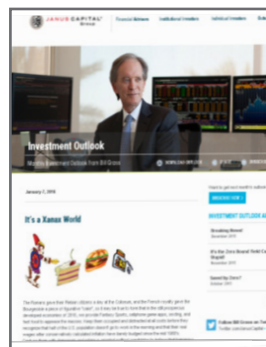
JANUS CAPITAL Group

Financial Advisors

Institutional Investors

Individual Investors

Investment Outlook

Monthly Investment Outlook from Bill Gross

DOWNLOAD OUTLOOK

January 7, 2016

It's a Xanax World

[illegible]

INVESTMENT OUTLOOK A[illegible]

Breaking Bread

It's the Zero Bound Yield Cu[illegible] Stupid!

Speed Up Zone?

Follow Bill Gross on Twi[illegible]